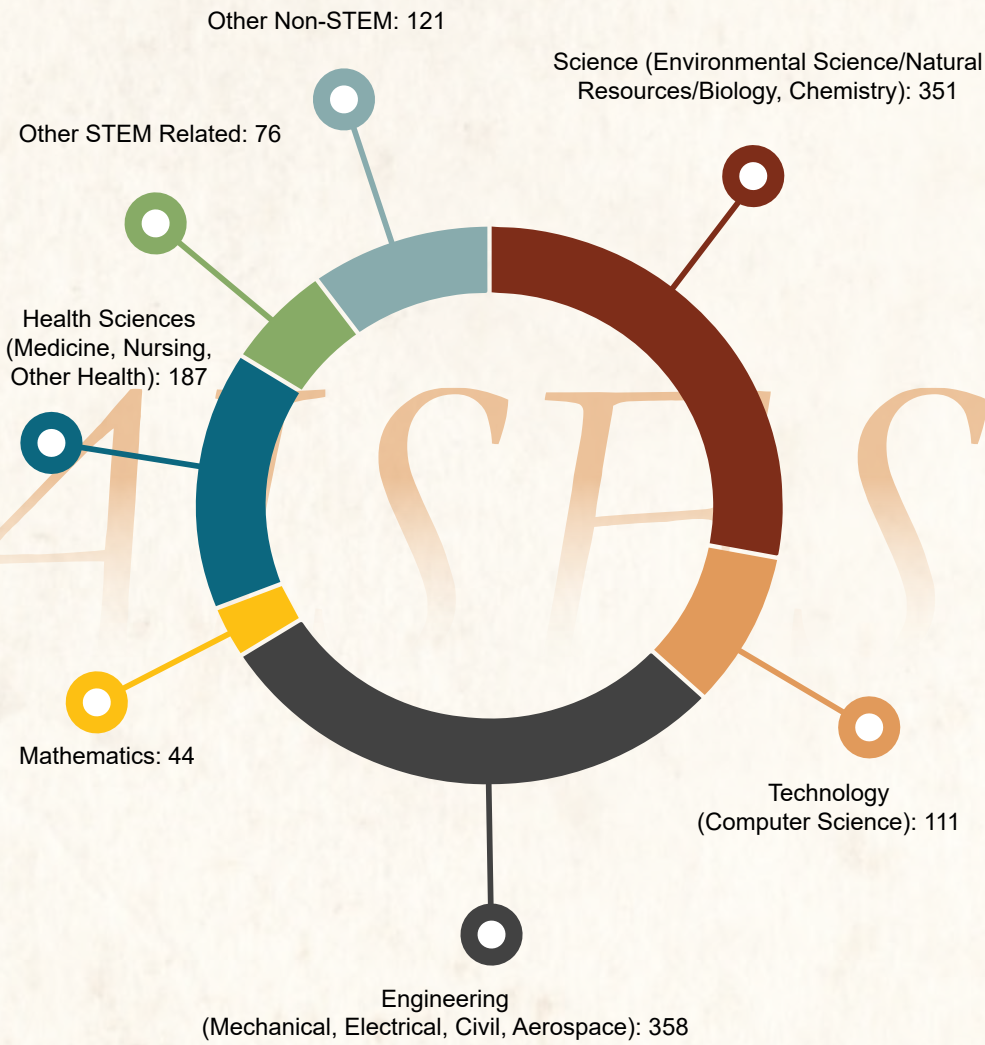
Other Non-STEM: 121

Science (Environmental Science/Natural Resources/Biology, Chemistry): 351

Other STEM Related: 76

Health Sciences (Medicine, Nursing, Other Health): 187

AISES

Mathematics: 44

Technology (Computer Science): 111

Engineering (Mechanical, Electrical, Civil, Aerospace): 358